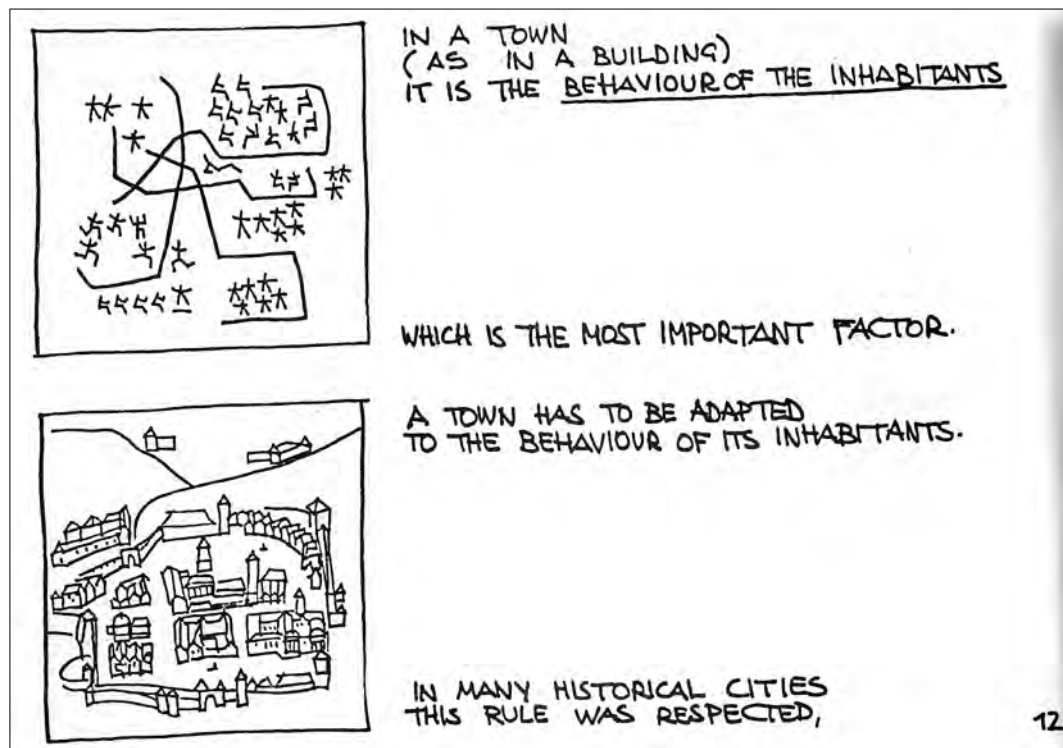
IN A TOWN
(AS IN A BUILDING)
IT IS THE BEHAVIOUR OF THE INHABITANTS

WHICH IS THE MOST IMPORTANT FACTOR.

A TOWN HAS TO BE ADAPTED
TO THE BEHAVIOUR OF ITS INHABITANTS.

IN MANY HISTORICAL CITIES
THIS RULE WAS RESPECTED,

12